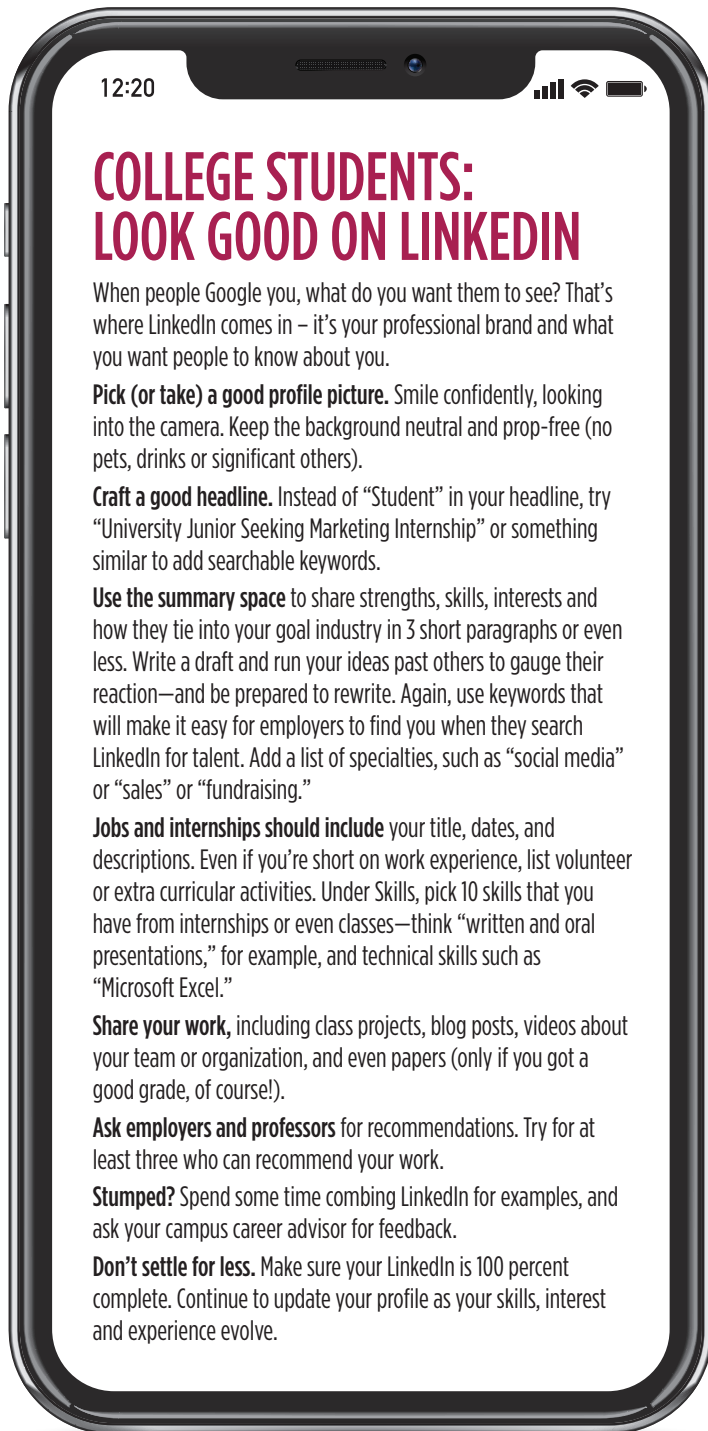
12:20

COLLEGE STUDENTS: LOOK GOOD ON LINKEDIN

When people Google you, what do you want them to see? That's where LinkedIn comes in – it's your professional brand and what you want people to know about you.

**Pick (or take) a good profile picture.** Smile confidently, looking into the camera. Keep the background neutral and prop-free (no pets, drinks or significant others).

**Craft a good headline.** Instead of "Student" in your headline, try "University Junior Seeking Marketing Internship" or something similar to add searchable keywords.

**Use the summary space** to share strengths, skills, interests and how they tie into your goal industry in 3 short paragraphs or even less. Write a draft and run your ideas past others to gauge their reaction—and be prepared to rewrite. Again, use keywords that will make it easy for employers to find you when they search LinkedIn for talent. Add a list of specialties, such as "social media" or "sales" or "fundraising."

**Jobs and internships should include** your title, dates, and descriptions. Even if you're short on work experience, list volunteer or extra curricular activities. Under Skills, pick 10 skills that you have from internships or even classes—think "written and oral presentations," for example, and technical skills such as "Microsoft Excel."

**Share your work,** including class projects, blog posts, videos about your team or organization, and even papers (only if you got a good grade, of course!).

**Ask employers and professors** for recommendations. Try for at least three who can recommend your work.

**Stumped?** Spend some time combing LinkedIn for examples, and ask your campus career advisor for feedback.

**Don't settle for less.** Make sure your LinkedIn is 100 percent complete. Continue to update your profile as your skills, interest and experience evolve.